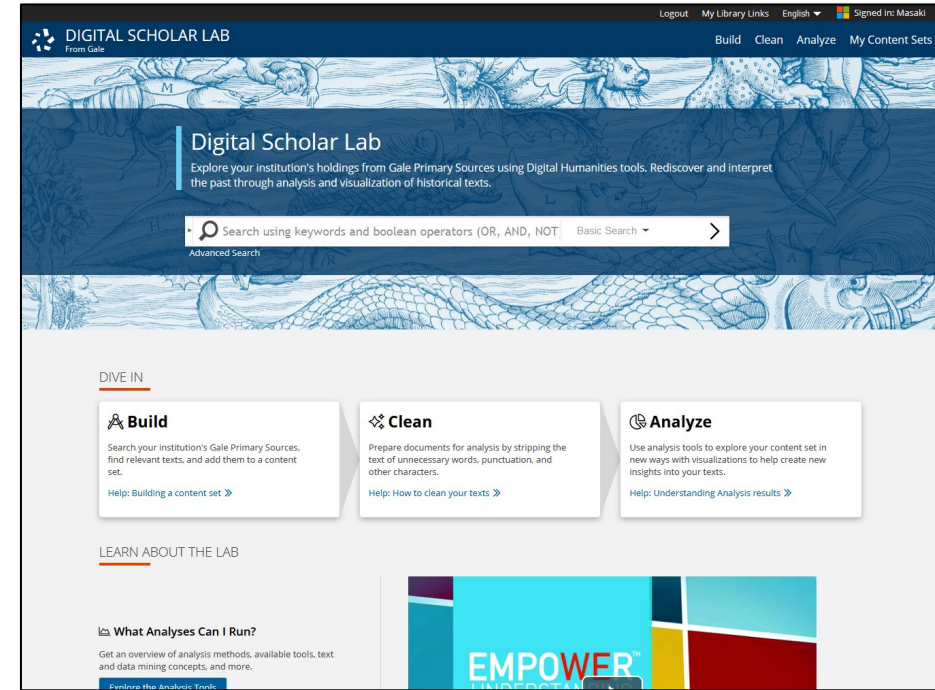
Logout My Library Links English Signed in: Masaki

DIGITAL SCHOLAR LAB
From Gale

Build Clean Analyze My Content Sets

M

Digital Scholar Lab

Explore your institution's holdings from Gale Primary Sources using Digital Humanities tools. Rediscover and interpret the past through analysis and visualization of historical texts.

Search using keywords and boolean operators (OR, AND, NOT Basic Search

Advanced Search

DIVE IN

Build

Search your institution's Gale Primary Sources, find relevant texts, and add them to a content set.

Help: Building a content set »

Clean

Prepare documents for analysis by stripping the text of unnecessary words, punctuation, and other characters.

Help: How to clean your texts »

Analyze

Use analysis tools to explore your content set in new ways with visualizations to help create new insights into your texts.

Help: Understanding Analysis results »

LEARN ABOUT THE LAB

What Analyses Can I Run?

Get an overview of analysis methods, available tools, text and data mining concepts, and more.

Explore the Analysis Tools

EMPOWER™
UNDERSTAN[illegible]